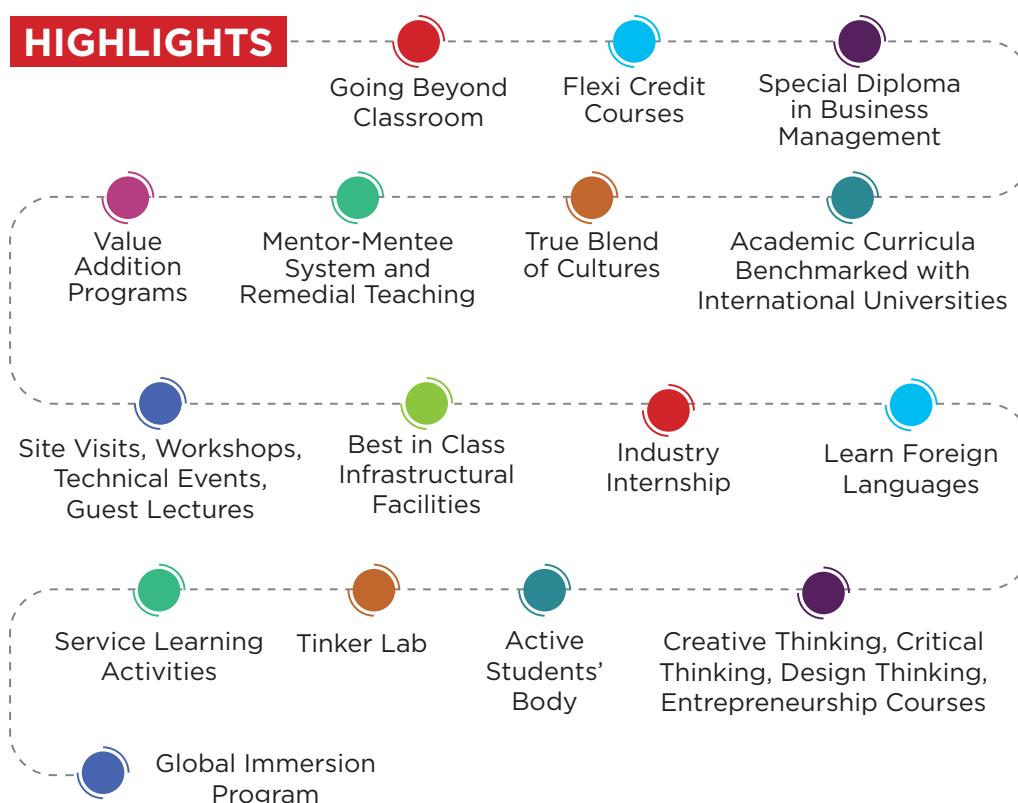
HIGHLIGHTS

Going Beyond Classroom

Flexi Credit Courses

Special Diploma in Business Management

Value Addition Programs

Mentor-Mentee System and Remedial Teaching

True Blend of Cultures

Academic Curricula Benchmarked with International Universities

Site Visits, Workshops, Technical Events, Guest Lectures

Best in Class Infrastructural Facilities

Industry Internship

Learn Foreign Languages

Service Learning Activities

Tinker Lab

Active Students' Body

Creative Thinking, Critical Thinking, Design Thinking, Entrepreneurship Courses

Global Immersion Program